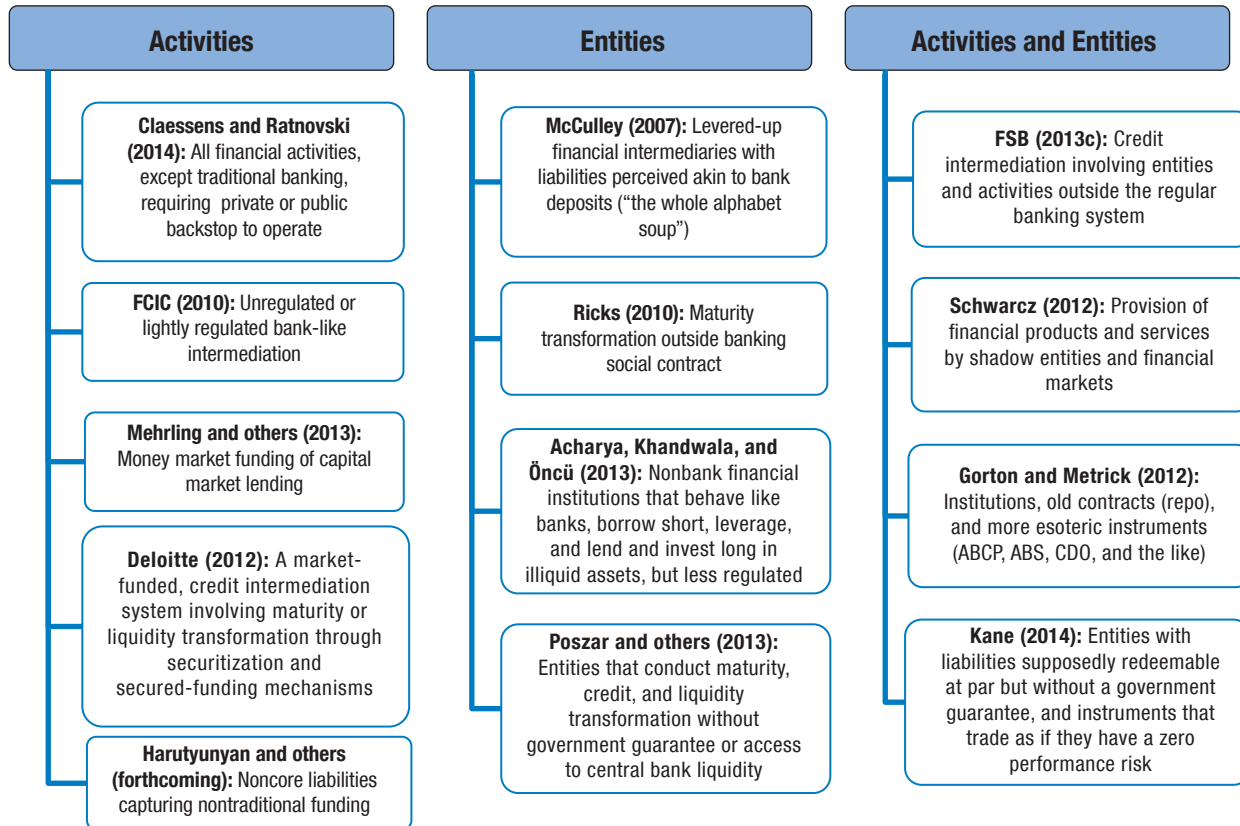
Activities

Claessens and Ratnovski (2014): All financial activities, except traditional banking, requiring private or public backstop to operate

FCIC (2010): Unregulated or lightly regulated bank-like intermediation

Mehrling and others (2013): Money market funding of capital market lending

Deloitte (2012): A market-funded, credit intermediation system involving maturity or liquidity transformation through securitization and secured-funding mechanisms

Harutyunyan and others (forthcoming): Noncore liabilities capturing nontraditional funding

Entities

McCulley (2007): Levered-up financial intermediaries with liabilities perceived akin to bank deposits ("the whole alphabet soup")

Ricks (2010): Maturity transformation outside banking social contract

Acharya, Khandwala, and Öncü (2013): Nonbank financial institutions that behave like banks, borrow short, leverage, and lend and invest long in illiquid assets, but less regulated

Poszar and others (2013): Entities that conduct maturity, credit, and liquidity transformation without government guarantee or access to central bank liquidity

Activities and Entities

FSB (2013c): Credit intermediation involving entities and activities outside the regular banking system

Schwarcz (2012): Provision of financial products and services by shadow entities and financial markets

Gorton and Metrick (2012): Institutions, old contracts (repo), and more esoteric instruments (ABCP, ABS, CDO, and the like)

Kane (2014): Entities with liabilities supposedly redeemable at par but without a government guarantee, and instruments that trade as if they have a zero performance risk